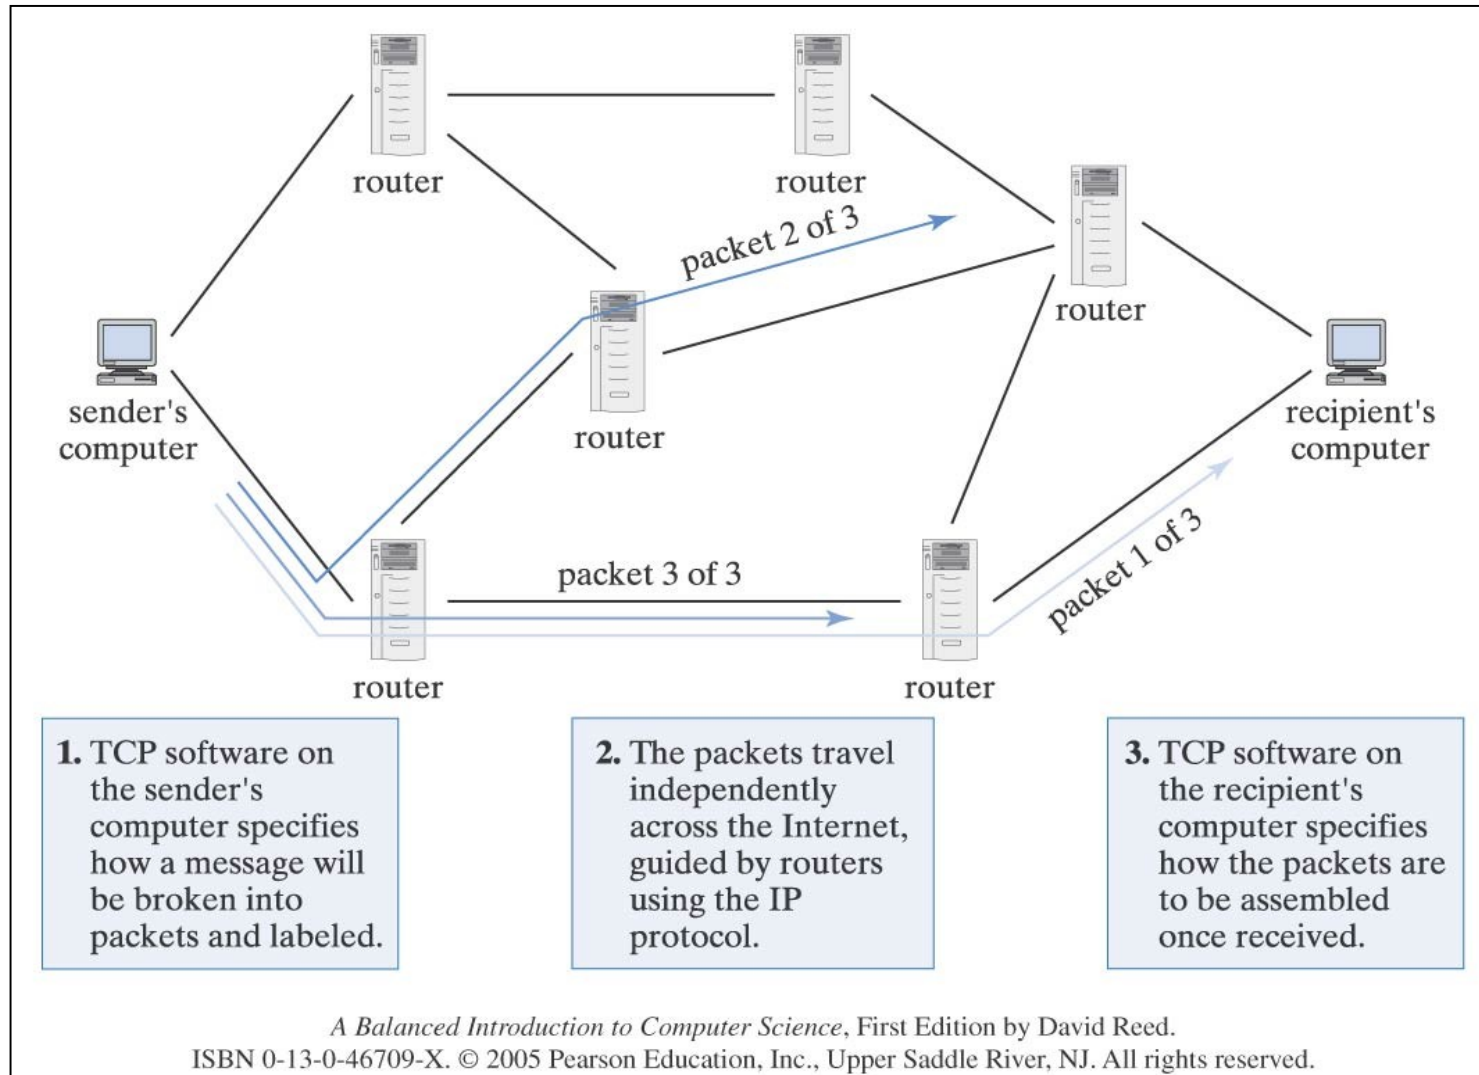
router

router

packet 2 of 3

router

sender's computer

router

recipient's computer

packet 3 of 3

packet 1 of 3

router

router

**1.** TCP software on the sender's computer specifies how a message will be broken into packets and labeled.

**2.** The packets travel independently across the Internet, guided by routers using the IP protocol.

**3.** TCP software on the recipient's computer specifies how the packets are to be assembled once received.

*A Balanced Introduction to Computer Science*, First Edition by David Reed.
ISBN 0-13-0-46709-X. © 2005 Pearson Education, Inc., Upper Saddle River, NJ. All rights reserved.